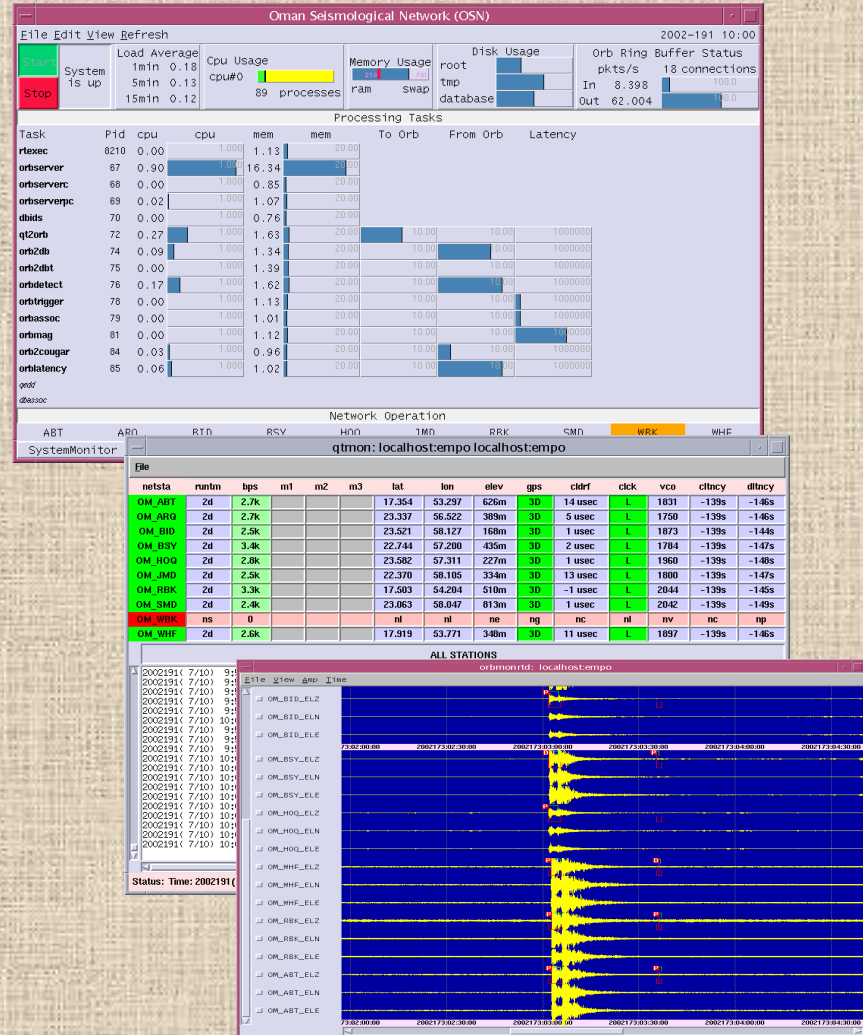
Oman Seismological Network (OSN)
File Edit View Refresh
2002-191 10:00

Start
Stop
System is up
Load Average
1min 0.18
5min 0.13
15min 0.12
Cpu Usage
cpu#0
89 processes
Memory Usage
ram swap
Disk Usage
root
tmp
database
Orb Ring Buffer Status
pkts/s 18 connections
In 8.398
Out 62.004

Processing Tasks

| Task | Pid | cpu | cpu | mem | mem | To Orb | From Orb | Latency |
|---|---|---|---|---|---|---|---|---|
| rtexec | 8210 | 0.00 | 1.000 | 1.13 | 20.00 | | | |
| orbserver | 67 | 0.90 | 1.000 | 16.34 | 20.00 | | | |
| orbserverc | 68 | 0.00 | 1.000 | 0.85 | 20.00 | | | |
| orbserverpc | 69 | 0.02 | 1.000 | 1.07 | 20.00 | | | |
| dbids | 70 | 0.00 | 1.000 | 0.76 | 20.00 | | | |
| q2orb | 72 | 0.27 | 1.000 | 1.63 | 20.00 | 10.00 | 10.00 | 1000000 |
| orb2db | 74 | 0.09 | 1.000 | 1.34 | 20.00 | 10.00 | 10.00 | 1000000 |
| orb2dbt | 75 | 0.00 | 1.000 | 1.39 | 20.00 | 10.00 | 10.00 | 1000000 |
| orbdetect | 76 | 0.17 | 1.000 | 1.62 | 20.00 | 10.00 | 10.00 | 1000000 |
| orbtrigger | 78 | 0.00 | 1.000 | 1.13 | 20.00 | 10.00 | 10.00 | 1000000 |
| orbassoc | 79 | 0.00 | 1.000 | 1.01 | 20.00 | 10.00 | 10.00 | 1000000 |
| orbmag | 81 | 0.00 | 1.000 | 1.12 | 20.00 | 10.00 | 10.00 | 1000000 |
| orb2cougar | 84 | 0.03 | 1.000 | 0.96 | 20.00 | 10.00 | 10.00 | 1000000 |
| orblatency | 85 | 0.06 | 1.000 | 1.02 | 20.00 | 10.00 | 10.00 | 1000000 |
| qedd | | | | | | | | |
| dbassoc | | | | | | | | |

Network Operation
ABT ARQ BID BSY HOQ JMD RBK SMD WBK WHF
SystemMonitor

qtmon: localhost:empo localhost:empo
File

| netsta | runtm | bps | m1 | m2 | m3 | lat | lon | elev | gps | cldrf | clck | vco | cltncy | dltncy |
|---|---|---|---|---|---|---|---|---|---|---|---|---|---|---|
| OM_ABT | 2d | 2.7k | | | | 17.354 | 53.297 | 626m | 3D | 14 usec | L | 1831 | -139s | -146s |
| OM_ARQ | 2d | 2.7k | | | | 23.337 | 56.522 | 389m | 3D | 5 usec | L | 1750 | -139s | -146s |
| OM_BID | 2d | 2.5k | | | | 23.521 | 58.127 | 168m | 3D | 1 usec | L | 1873 | -139s | -144s |
| OM_BSY | 2d | 3.4k | | | | 22.744 | 57.200 | 435m | 3D | 2 usec | L | 1784 | -139s | -147s |
| OM_HOQ | 2d | 2.8k | | | | 23.582 | 57.311 | 227m | 3D | 1 usec | L | 1960 | -139s | -148s |
| OM_JMD | 2d | 2.5k | | | | 22.370 | 58.105 | 334m | 3D | 13 usec | L | 1800 | -139s | -147s |
| OM_RBK | 2d | 3.3k | | | | 17.503 | 54.204 | 510m | 3D | -1 usec | L | 2044 | -139s | -145s |
| OM_SMD | 2d | 2.4k | | | | 23.063 | 58.047 | 813m | 3D | 1 usec | L | 2042 | -139s | -149s |
| OM_WBK | ns | 0 | | | | nl | nl | ne | ng | nc | nl | nv | nc | np |
| OM_WHF | 2d | 2.6k | | | | 17.919 | 53.771 | 348m | 3D | 11 usec | L | 1897 | -139s | -146s |

ALL STATIONS
2002191( 7/10) 9:
2002191( 7/10) 9:
2002191( 7/10) 9:
2002191( 7/10) 9:
2002191( 7/10) 9:
2002191( 7/10) 9:
2002191( 7/10) 9:
2002191( 7/10) 9:
2002191( 7/10) 10:
2002191( 7/10) 10:
2002191( 7/10) 10:
2002191( 7/10) 10:
2002191( 7/10) 10:
2002191( 7/10) 10:
2002191( 7/10) 10:
2002191( 7/10) 10:
2002191( 7/10) 10:
2002191( 7/10) 10:
2002191( 7/10) 10:
Status: Time: 2002191(

orbmonrtd: localhost:empo
File View Amp Time
OM_BID_ELZ
OM_BID_ELN
OM_BID_ELE
OM_BSY_ELZ
OM_BSY_ELN
OM_BSY_ELE
OM_HOQ_ELZ
OM_HOQ_ELN
OM_HOQ_ELE
OM_WHF_ELZ
OM_WHF_ELN
OM_WHF_ELE
OM_RBK_ELZ
OM_RBK_ELN
OM_RBK_ELE
OM_ABT_ELZ
OM_ABT_ELN
OM_ABT_ELE
73:02:00:00 2002173:02:30:00 2002173:03:00:00 2002173:03:30:00 2002173:04:00:00 2002173:04:30:00